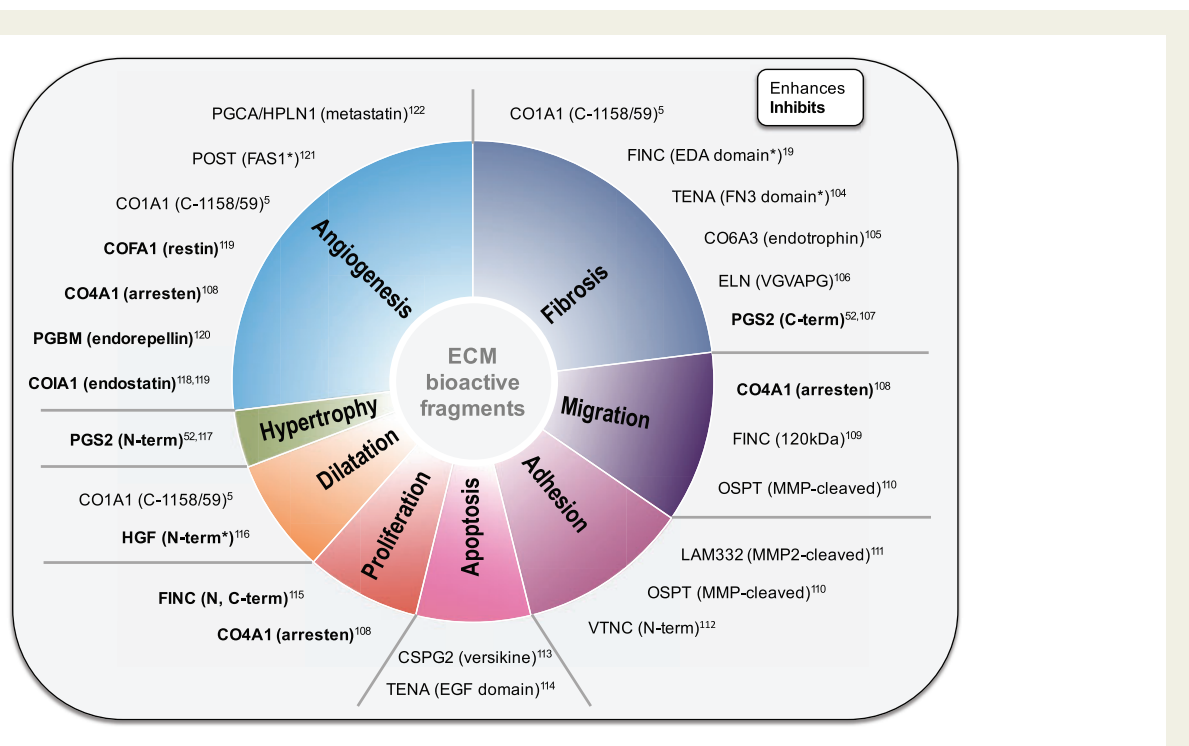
Enhances
**Inhibits**

ECM bioactive fragments

Angiogenesis

PGCA/HPLN1 (metastatin)$^{122}$

POST (FAS1*)$^{121}$

CO1A1 (C-1158/59)$^{5}$

**COFA1 (restin)**$^{119}$

**CO4A1 (arresten)**$^{108}$

**PGBM (endorepellin)**$^{120}$

**COIA1 (endostatin)**$^{118,119}$

Fibrosis

CO1A1 (C-1158/59)$^{5}$

FINC (EDA domain*)$^{19}$

TENA (FN3 domain*)$^{104}$

CO6A3 (endotrophin)$^{105}$

ELN (VGVAPG)$^{106}$

**PGS2 (C-term)**$^{52,107}$

Migration

**CO4A1 (arresten)**$^{108}$

FINC (120kDa)$^{109}$

OSPT (MMP-cleaved)$^{110}$

Adhesion

LAM332 (MMP2-cleaved)$^{111}$

OSPT (MMP-cleaved)$^{110}$

VTNC (N-term)$^{112}$

Apoptosis

CSPG2 (versikine)$^{113}$

TENA (EGF domain)$^{114}$

Proliferation

**FINC (N, C-term)**$^{115}$

**CO4A1 (arresten)**$^{108}$

Dilatation

CO1A1 (C-1158/59)$^{5}$

**HGF (N-term*)**$^{116}$

Hypertrophy

**PGS2 (N-term)**$^{52,117}$